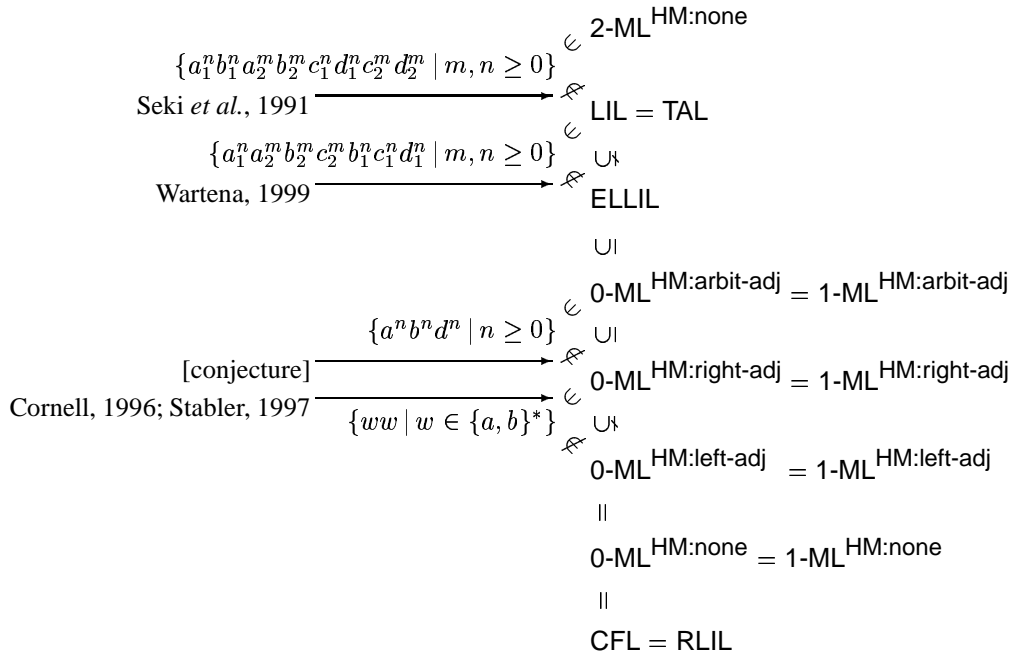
$\{a_1^n b_1^n a_2^m b_2^m c_1^n d_1^n c_2^m d_2^m \mid m,n \geq 0\}$ $\in$ 2-ML$^{\text{HM:none}}$

Seki *et al.*, 1991 $\notin$ LIL = TAL

$\{a_1^n a_2^m b_2^m c_2^m b_1^n c_1^n d_1^n \mid m,n \geq 0\}$ $\in$ $\subsetneq$

Wartena, 1999 $\notin$ ELLIL

$\subseteq$

$\in$ 0-ML$^{\text{HM:arbit-adj}}$ = 1-ML$^{\text{HM:arbit-adj}}$

$\{a^n b^n d^n \mid n \geq 0\}$ $\subseteq$

[conjecture] $\notin$ 0-ML$^{\text{HM:right-adj}}$ = 1-ML$^{\text{HM:right-adj}}$

Cornell, 1996; Stabler, 1997 $\{ww \mid w \in \{a,b\}^*\}$ $\in$ $\subsetneq$ $\notin$

0-ML$^{\text{HM:left-adj}}$ = 1-ML$^{\text{HM:left-adj}}$

$\parallel$

0-ML$^{\text{HM:none}}$ = 1-ML$^{\text{HM:none}}$

$\parallel$

CFL = RLIL